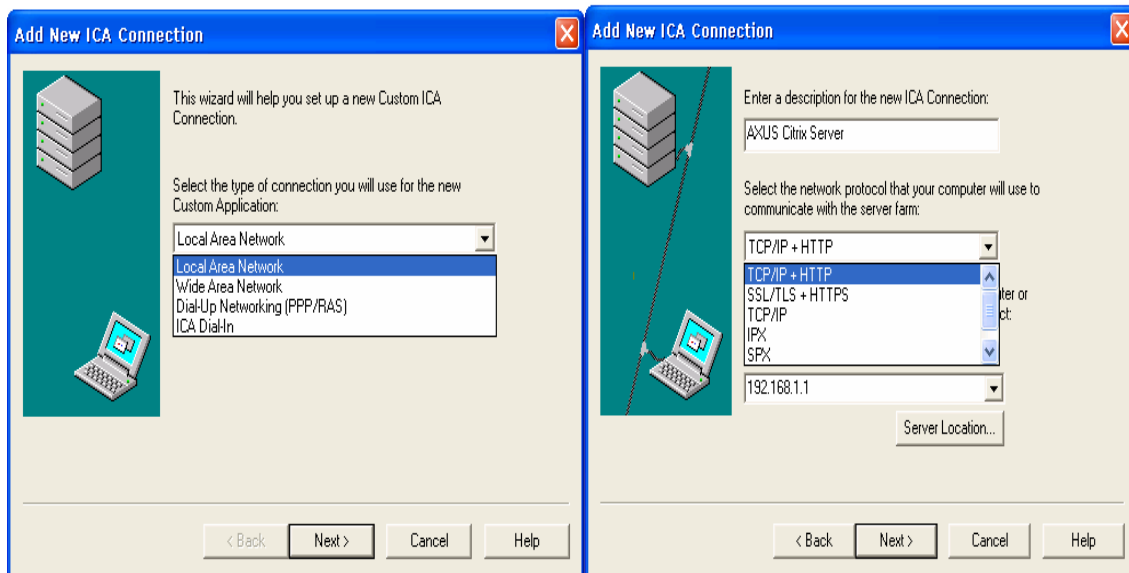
Add New ICA Connection

This wizard will help you set up a new Custom ICA Connection.

Select the type of connection you will use for the new Custom Application:

Local Area Network

Local Area Network
Wide Area Network
Dial-Up Networking (PPP/RAS)
ICA Dial-In

< Back
Next >
Cancel
Help

Add New ICA Connection

Enter a description for the new ICA Connection:

AXUS Citrix Server

Select the network protocol that your computer will use to communicate with the server farm:

TCP/IP + HTTP

TCP/IP + HTTP
SSL/TLS + HTTPS
TCP/IP
IPX
SPX

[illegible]ter or
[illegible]ct:

192.168.1.1

Server Location...

< Back
Next >
Cancel
Help